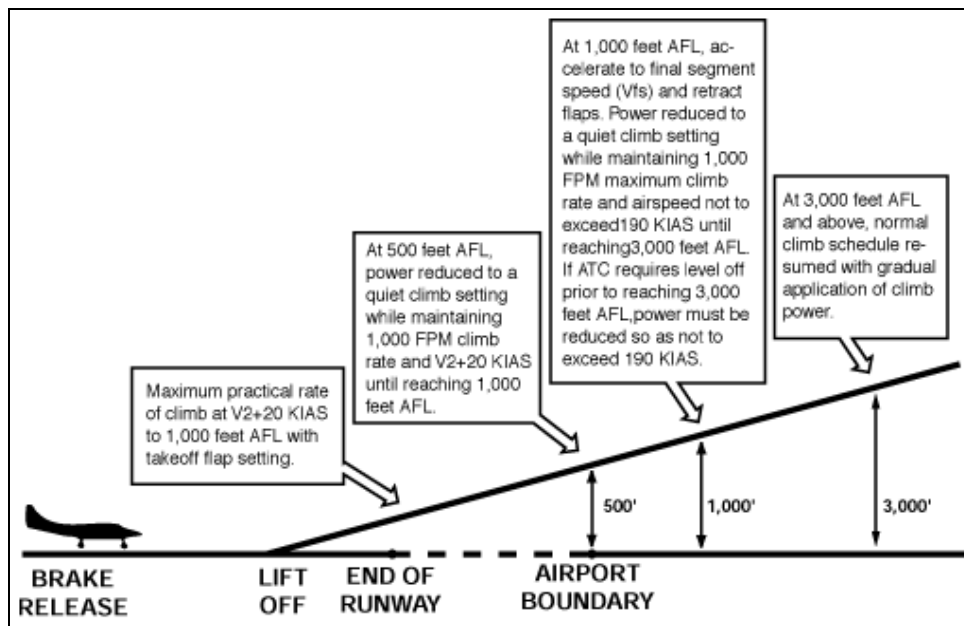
At 1,000 feet AFL, accelerate to final segment speed (Vfs) and retract flaps. Power reduced to a quiet climb setting while maintaining 1,000 FPM maximum climb rate and airspeed not to exceed190 KIAS until reaching3,000 feet AFL. If ATC requires level off prior to reaching 3,000 feet AFL,power must be reduced so as not to exceed 190 KIAS.

At 3,000 feet AFL and above, normal climb schedule resumed with gradual application of climb power.

At 500 feet AFL, power reduced to a quiet climb setting while maintaining 1,000 FPM climb rate and V2+20 KIAS until reaching 1,000 feet AFL.

Maximum practical rate of climb at V2+20 KIAS to 1,000 feet AFL with takeoff flap setting.

500'

1,000'

3,000'

BRAKE RELEASE

LIFT OFF

END OF RUNWAY

AIRPORT BOUNDARY